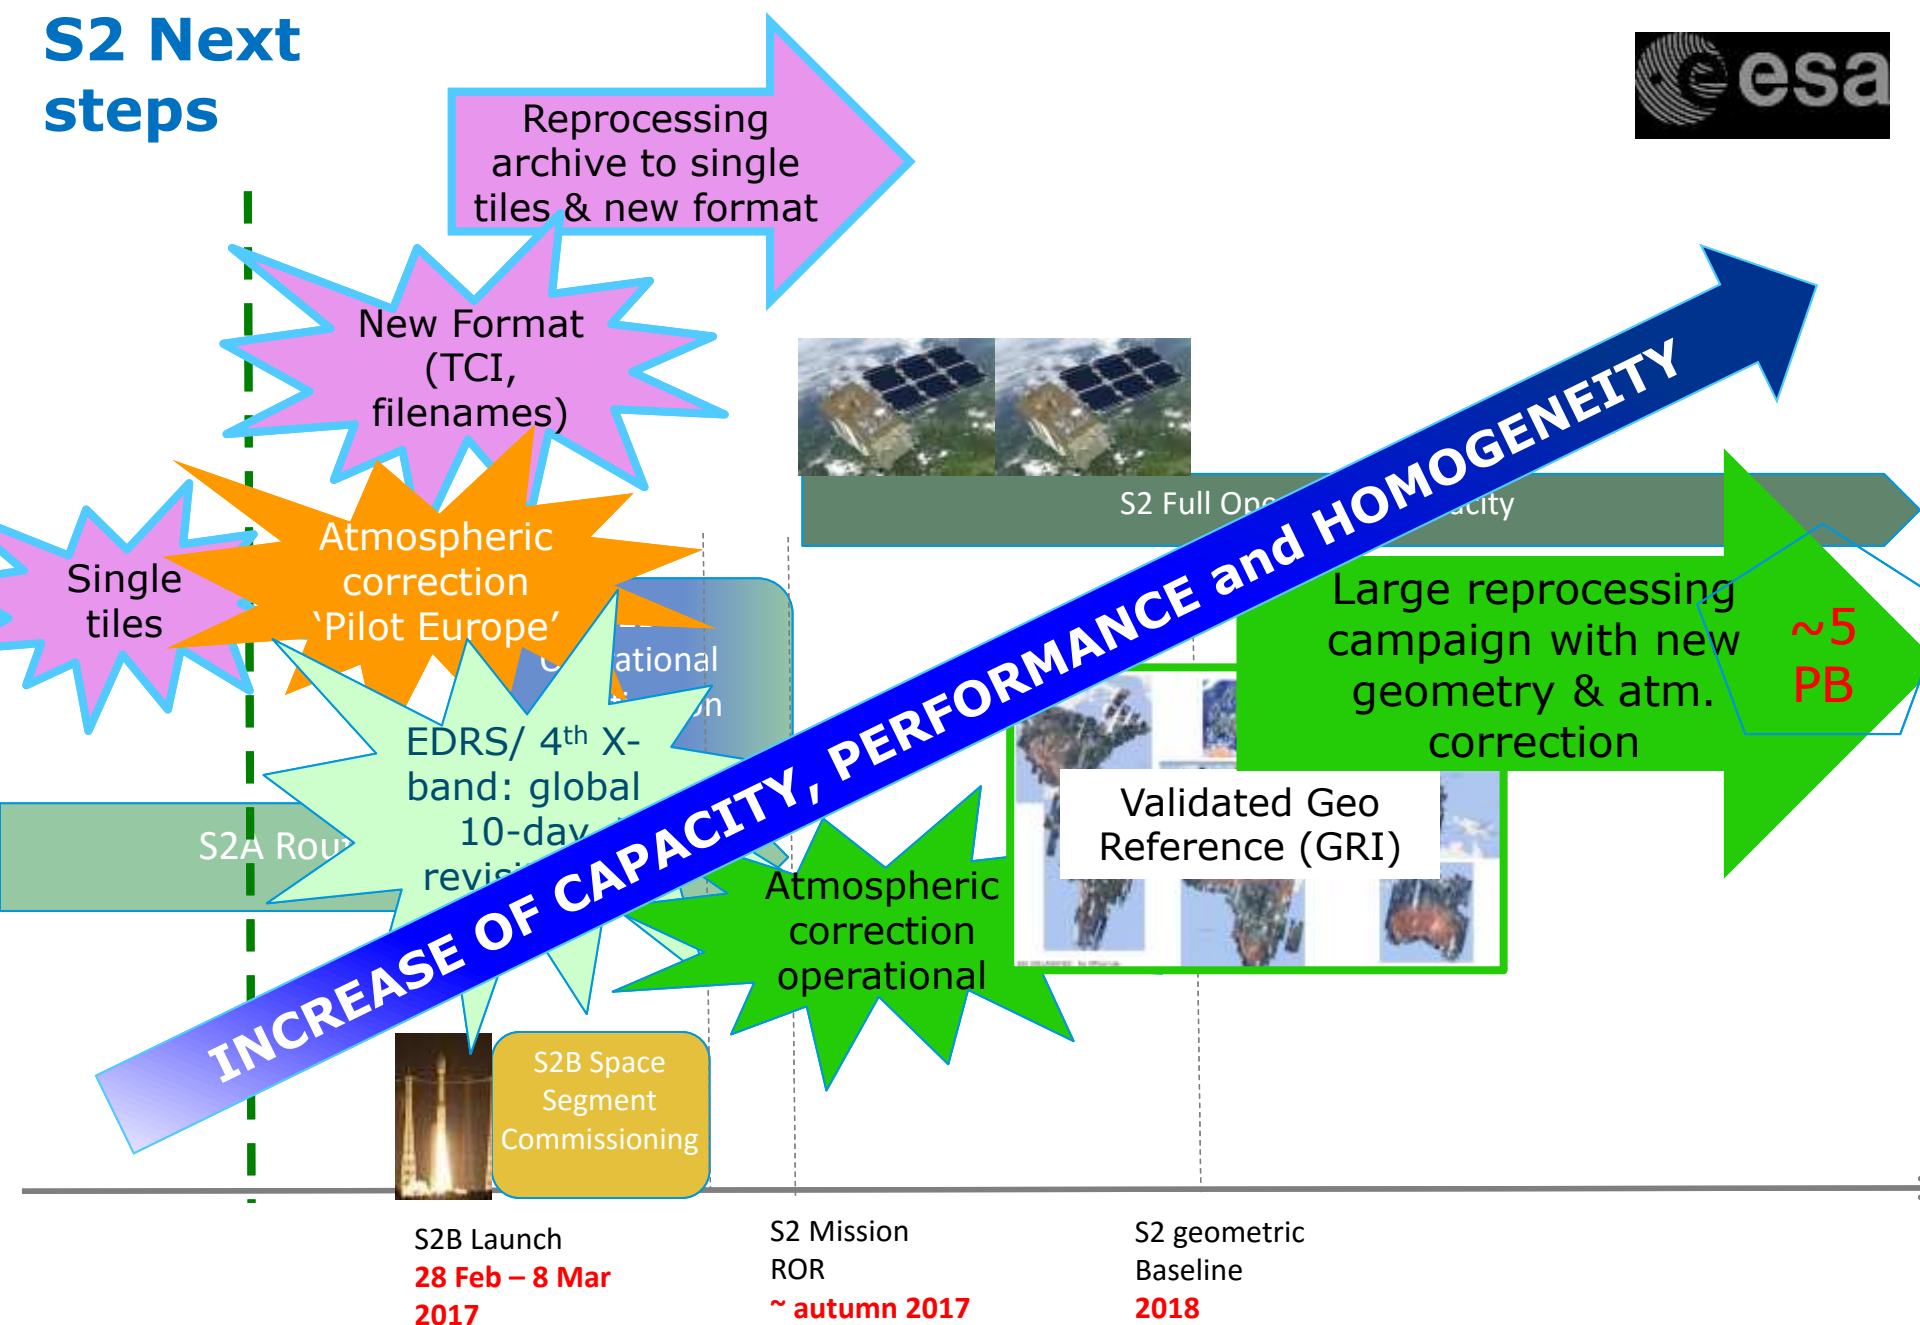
S2 Next steps

esa

Reprocessing archive to single tiles & new format

New Format (TCI, filenames)

S2 Full Ope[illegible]acity

Single tiles

Atmospheric correction 'Pilot Europe'

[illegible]ational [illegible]n

EDRS/ 4$^{th}$ X-band: global 10-day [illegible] revi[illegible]

S2A Rou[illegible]

INCREASE OF CAPACITY, PERFORMANCE and HOMOGENEITY

Large reprocessing campaign with new geometry & atm. correction

~5 PB

Validated Geo Reference (GRI)

Atmospheric correction operational

S2B Space Segment Commissioning

S2B Launch
28 Feb – 8 Mar 2017

S2 Mission ROR
~ autumn 2017

S2 geometric Baseline
2018